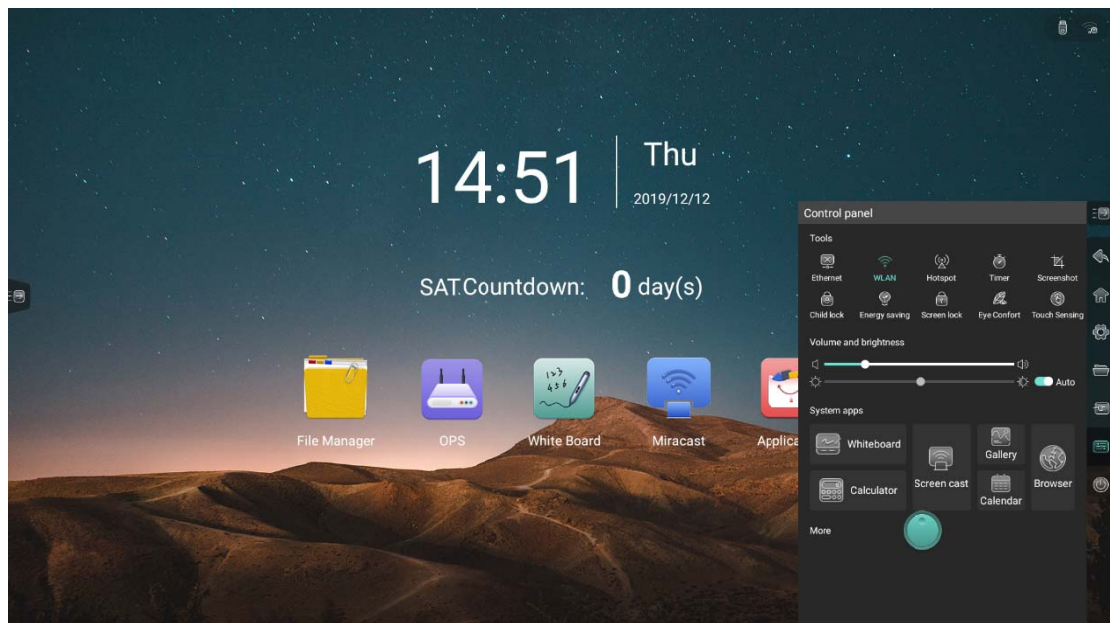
14:51

Thu

2019/12/12

SAT.Countdown: 0 day(s)

File Manager

OPS

White Board

Miracast

Applica

Control panel

Tools

Ethernet

WLAN

Hotspot

Timer

Screenshot

Child lock

Energy saving

Screen lock

Eye Confort

Touch Sensing

Volume and brightness

Auto

System apps

Whiteboard

Screen cast

Gallery

Browser

Calculator

Calendar

More